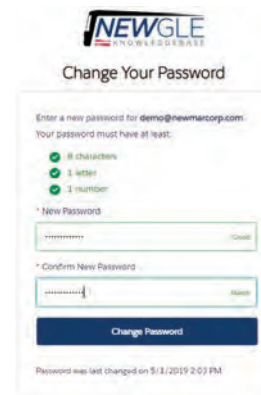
NEWGLE
KNOWLEDGEBASE

Change Your Password

Enter a new password for demo@newmarcorp.com. Your password must have at least:

8 characters
1 letter
1 number

* New Password

••••••••••• Good

* Confirm New Password

••••••••••• Match

Change Password

Password was last changed on 5/1/2019 2:03 PM.